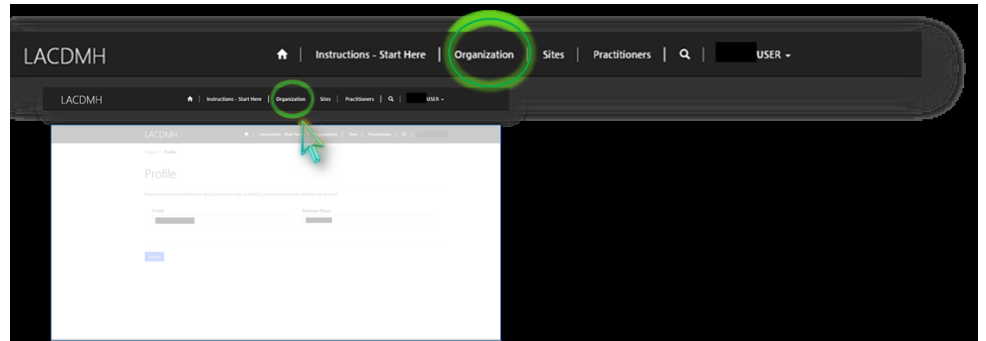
LACDMH | Instructions - Start Here | Organization | Sites | Practitioners | USER

LACDMH | Instructions - Start Here | Organization | Sites | Practitioners | USER

LACDMH

Home > Profile

Profile

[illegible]

Email | Business Phone

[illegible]